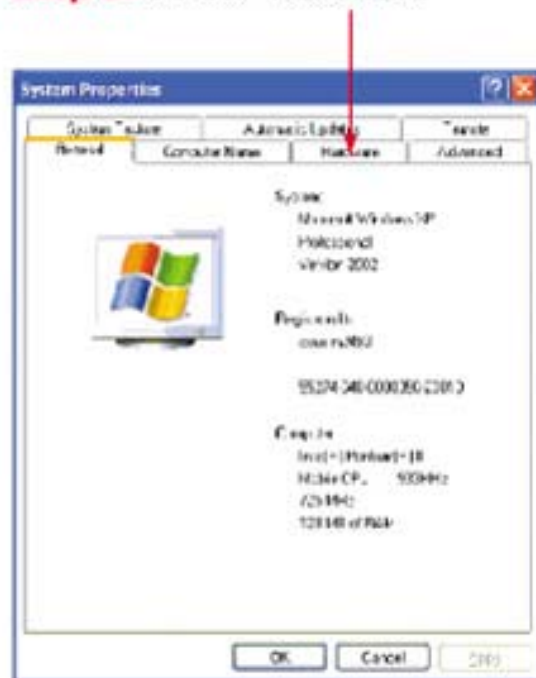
System Properties

System Restore | Automatic Updates | Remote
General | Computer Name | Hardware | Advanced

System:
Microsoft Windows XP
Professional
Version 2002

Registered to:
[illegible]

55274-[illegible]

Computer:
Intel(R) Pentium(R) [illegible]
Mobile CPU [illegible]MHz
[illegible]MHz
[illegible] of RAM

OK
Cancel
Apply